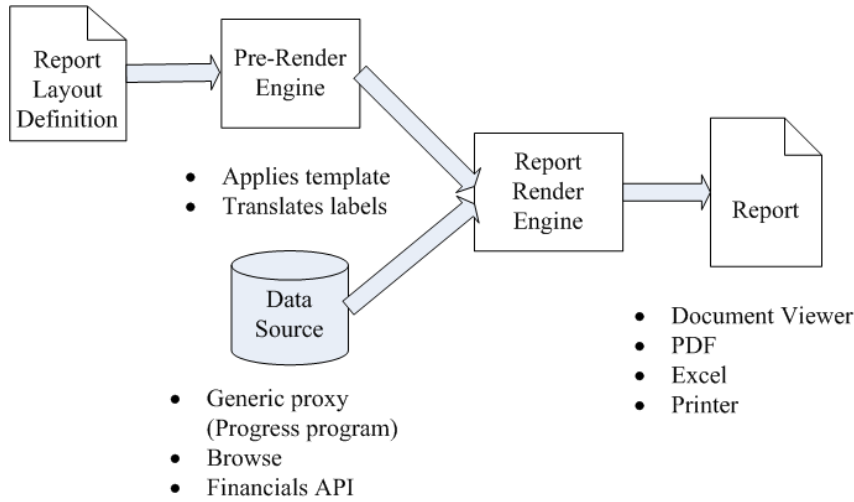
Report Layout Definition

Pre-Render Engine

- Applies template
- Translates labels

Report Render Engine

Report

Data Source

- Generic proxy (Progress program)
- Browse
- Financials API

- Document Viewer
- PDF
- Excel
- Printer